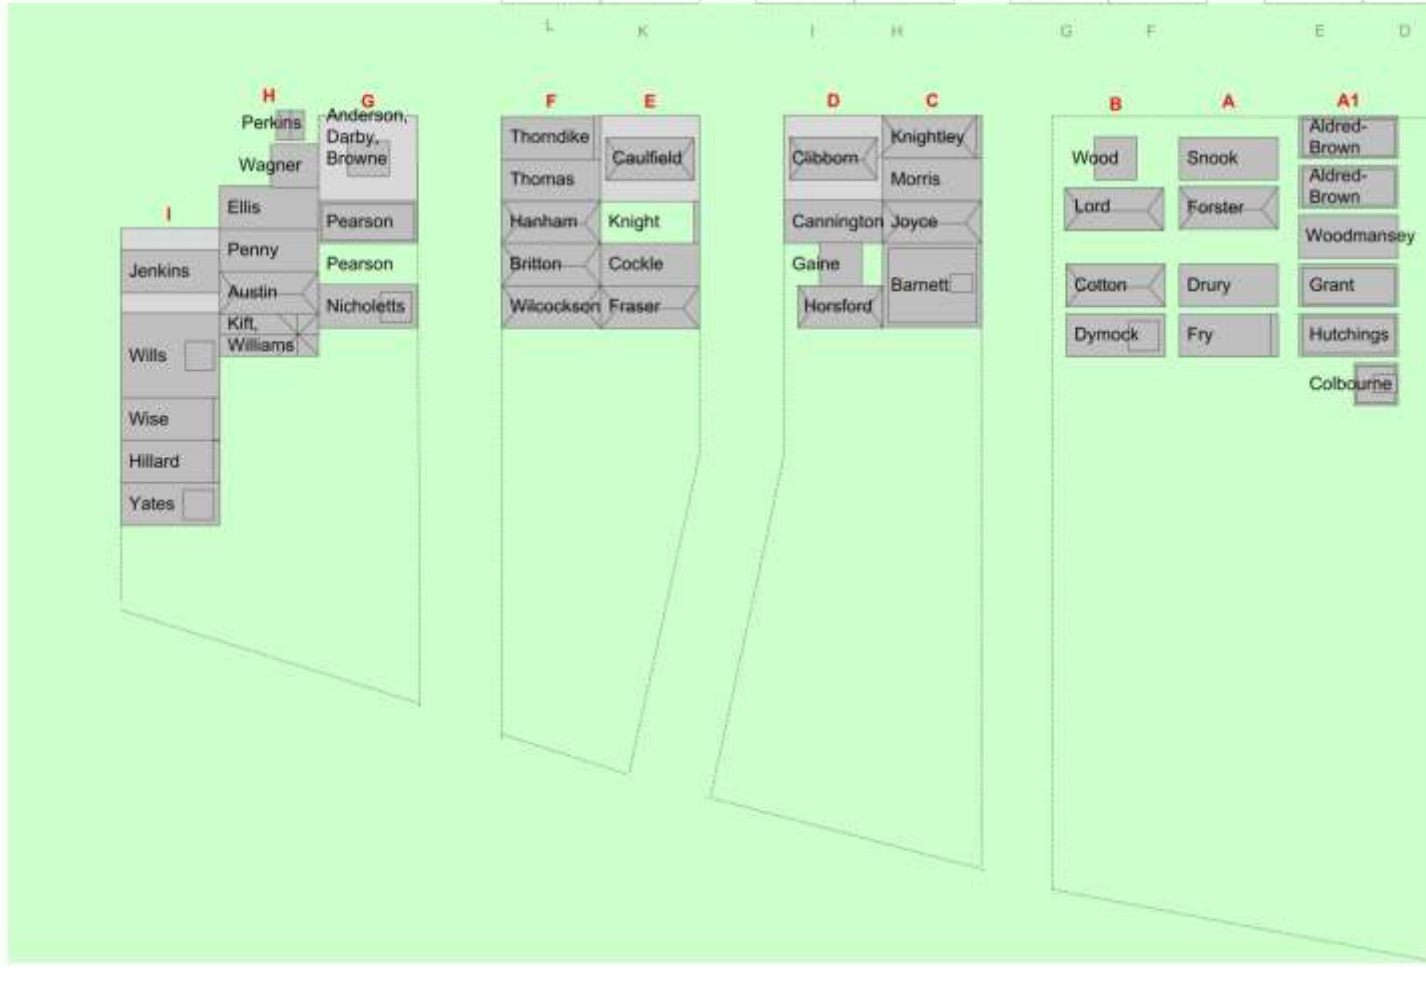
L K I H G F E D

H G
Perkins
Anderson, Darby, Browne
Wagner
Ellis
Pearson
I
Penny
Pearson
Jenkins
Austin
Nicholetts
Kift, Williams
Wills
Wise
Hillard
Yates

F E
Thorndike
Caulfield
Thomas
Hanham
Knight
Britton
Cockle
Wilcockson
Fraser

D C
Knightley
Clibborn
Morris
Cannington
Joyce
Gaine
Barnett
Horsford

B A A1
Aldred-Brown
Wood
Snook
Aldred-Brown
Lord
Forster
Woodmansey
Cotton
Drury
Grant
Dymock
Fry
Hutchings
Colbourne